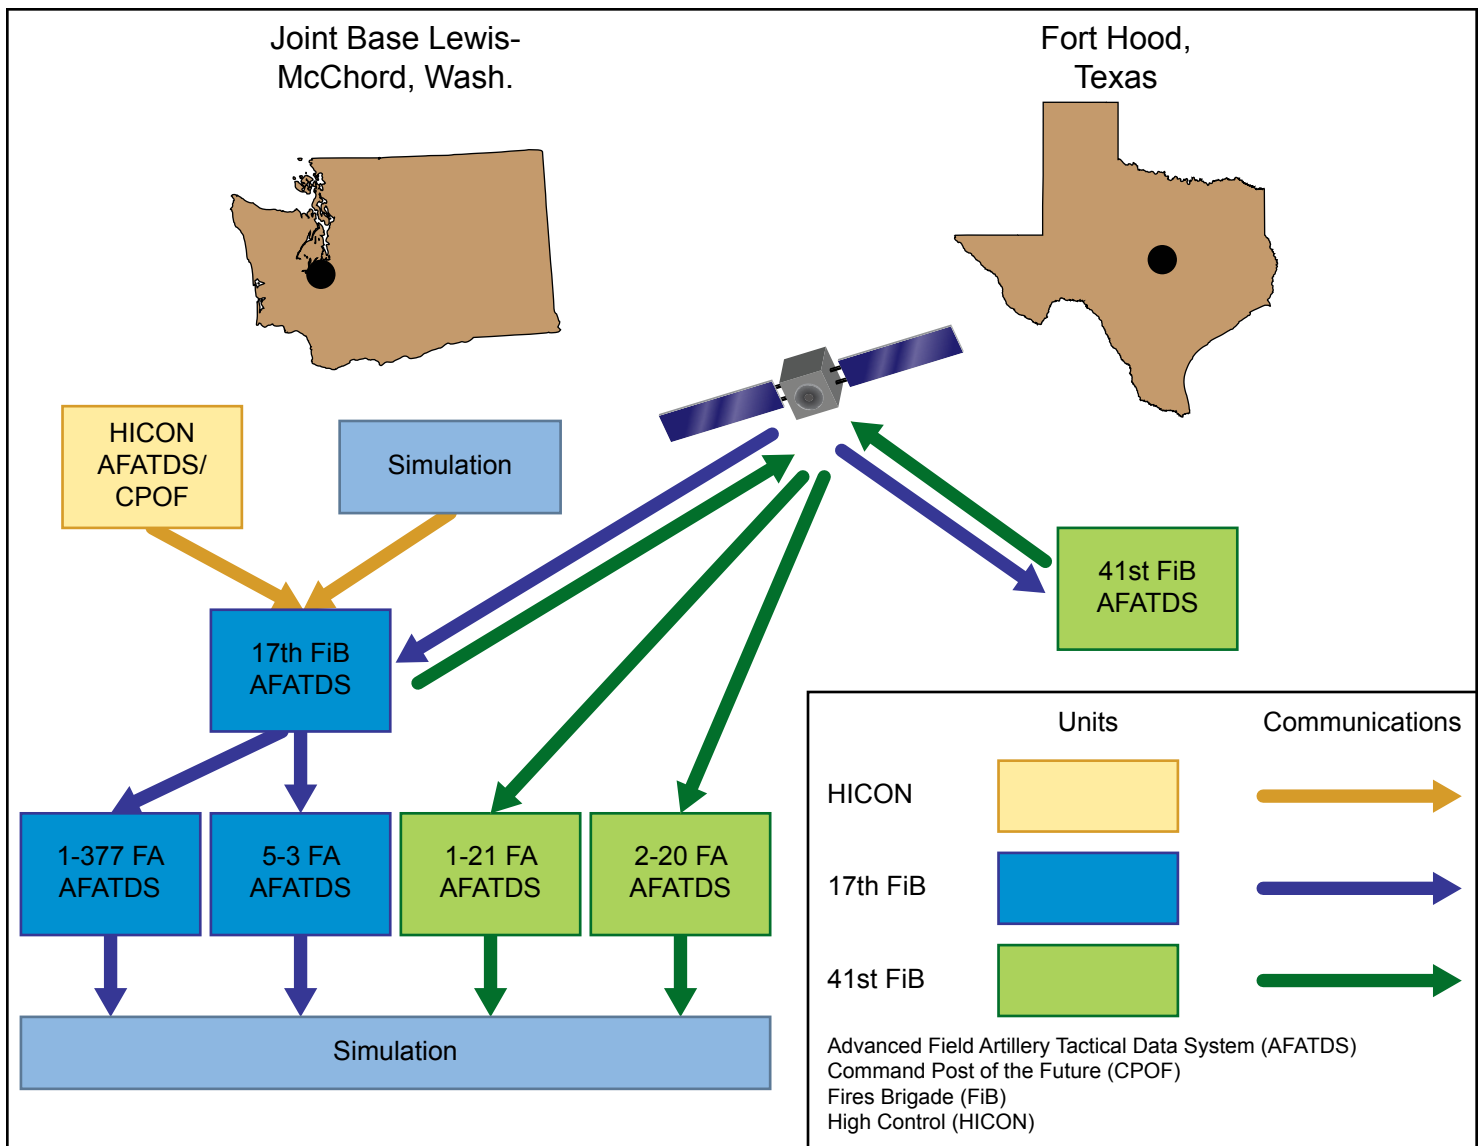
Joint Base Lewis-McChord, Wash.

Fort Hood, Texas

HICON AFATDS/ CPOF

Simulation

17th FiB AFATDS

41st FiB AFATDS

1-377 FA AFATDS

5-3 FA AFATDS

1-21 FA AFATDS

2-20 FA AFATDS

Simulation

Units

Communications

HICON

17th FiB

41st FiB

Advanced Field Artillery Tactical Data System (AFATDS)
Command Post of the Future (CPOF)
Fires Brigade (FiB)
High Control (HICON)